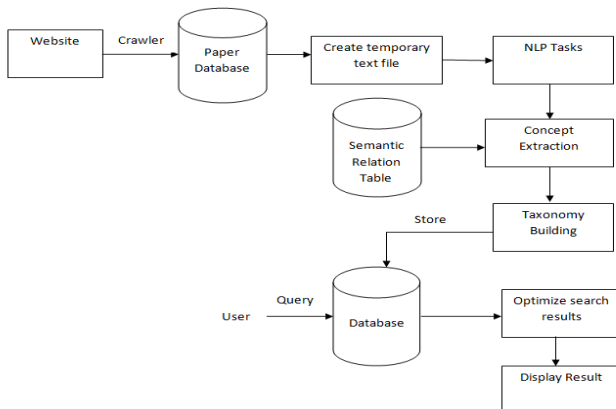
Website

Crawler

Paper Database

Create temporary text file

NLP Tasks

Semantic Relation Table

Concept Extraction

Taxonomy Building

Store

User

Query

Database

Optimize search results

Display Result